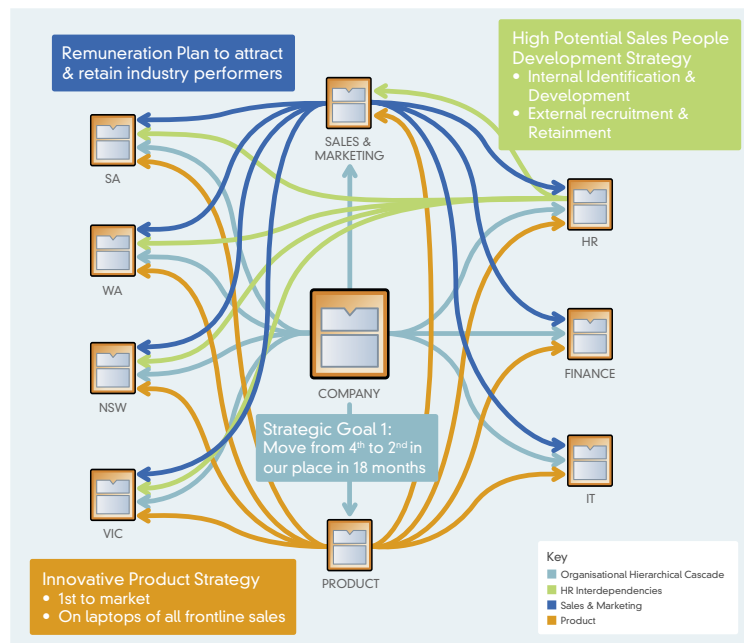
Remuneration Plan to attract & retain industry performers

High Potential Sales People Development Strategy
• Internal Identification & Development
• External recruitment & Retainment

SALES & MARKETING

SA

WA

NSW

VIC

HR

FINANCE

IT

COMPANY

Strategic Goal 1: Move from 4$^{th}$ to 2$^{nd}$ in our place in 18 months

PRODUCT

Innovative Product Strategy
• 1st to market
• On laptops of all frontline sales

Key
Organisational Hierarchical Cascade
HR Interdependencies
Sales & Marketing
Product